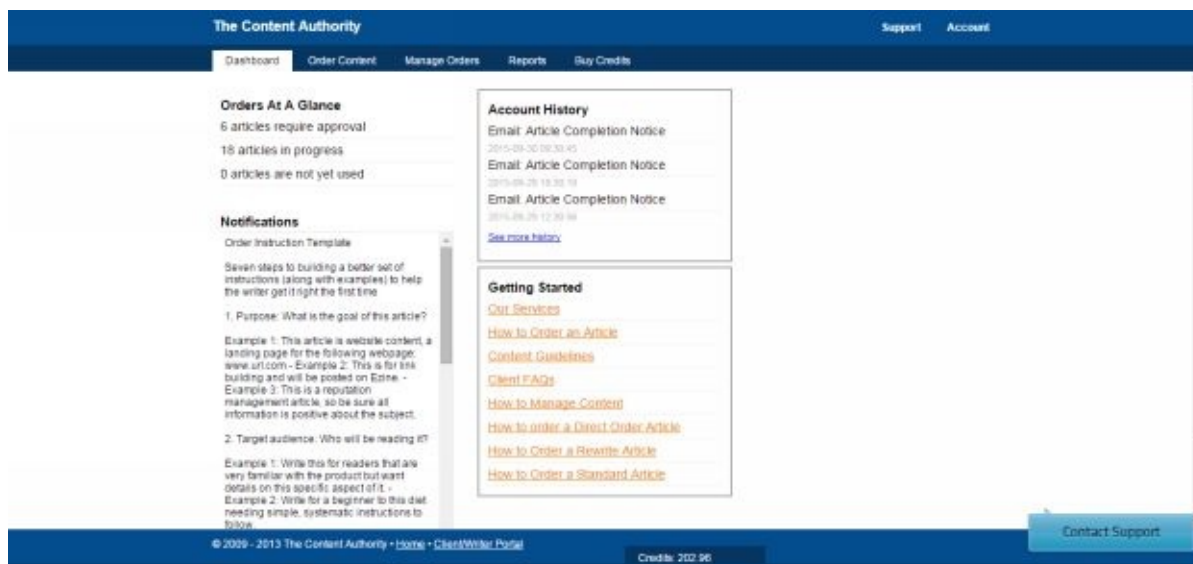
The Content Authority

Support Account

Dashboard Order Content Manage Orders Reports Buy Credits

Orders At A Glance

6 articles require approval

18 articles in progress

0 articles are not yet used

Notifications

Order Instruction Template

Seven steps to building a better set of instructions (along with examples) to help the writer get it right the first time

1. Purpose: What is the goal of this article?

Example 1: This article is website content, a landing page for the following webpage: www.url.com - Example 2: This is for link building and will be posted on Ezine. - Example 3: This is a reputation management article, so be sure all information is positive about the subject.

2. Target audience: Who will be reading it?

Example 1: Write this for readers that are very familiar with the product but want details on this specific aspect of it. - Example 2: Write for a beginner to this diet needing simple, systematic instructions to follow.

Account History

Email: Article Completion Notice

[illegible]

Email: Article Completion Notice

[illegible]

Email: Article Completion Notice

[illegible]

See more history

Getting Started

Our Services

How to Order an Article

Content Guidelines

Client FAQs

How to Manage Content

How to order a Direct Order Article

How to Order a Rewrite Article

How to Order a Standard Article

© 2009 - 2013 The Content Authority • Home • Client/Writer Portal

Credits: 202.96

Contact Support